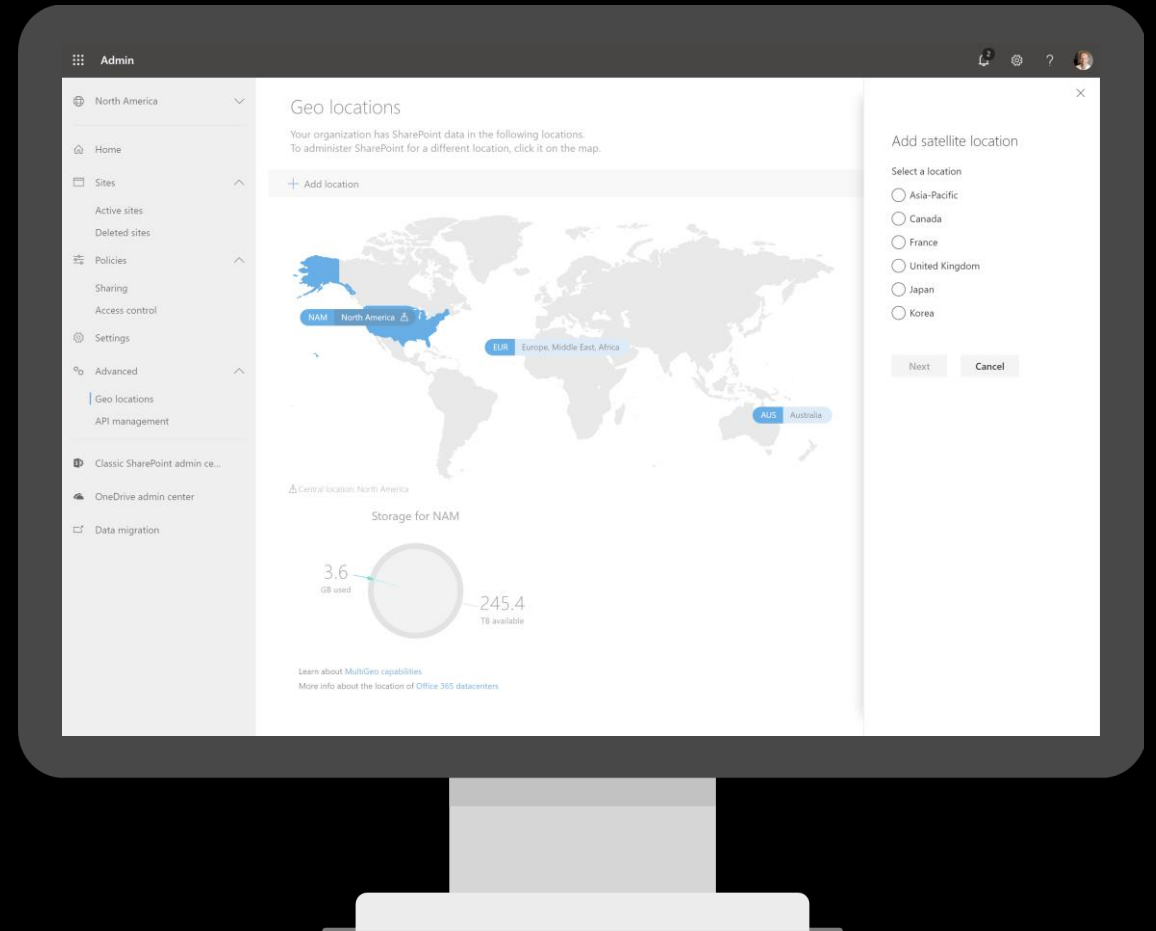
Admin

2

?

North America

Home

Sites

Active sites

Deleted sites

Policies

Sharing

Access control

Settings

Advanced

Geo locations

API management

Classic SharePoint admin ce...

OneDrive admin center

Data migration

Geo locations

Your organization has SharePoint data in the following locations.
To administer SharePoint for a different location, click it on the map.

+ Add location

NAM North America

EUR Europe, Middle East, Africa

AUS Australia

Central location: North America

Storage for NAM

3.6
GB used

245.4
TB available

Learn about MultiGeo capabilities
More info about the location of Office 365 datacenters

×

Add satellite location

Select a location

Asia-Pacific

Canada

France

United Kingdom

Japan

Korea

Next

Cancel